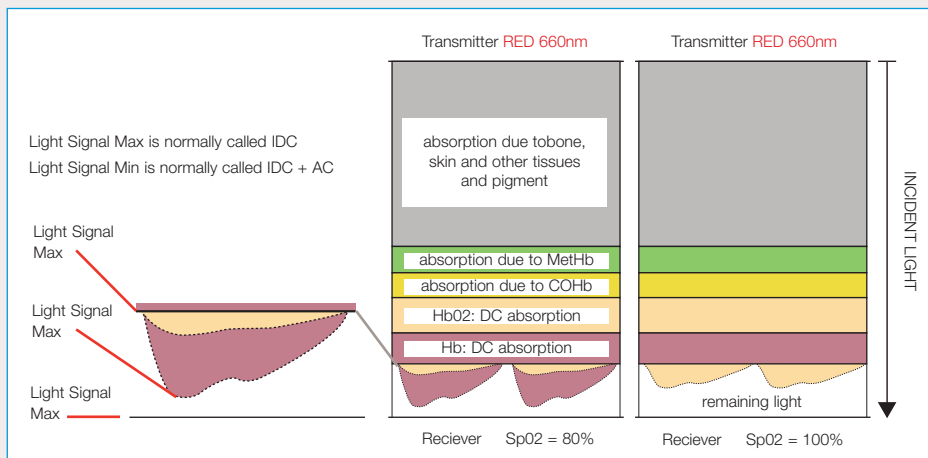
Transmitter RED 660nm

Transmitter RED 660nm

Light Signal Max is normally called IDC

Light Signal Min is normally called IDC + AC

absorption due tobone, skin and other tissues and pigment

INCIDENT LIGHT

Light Signal Max

absorption due to MetHb

absorption due to COHb

Light Signal Max

Hb02: DC absorption

Hb: DC absorption

Light Signal Max

remaining light

Reciever Sp02 = 80%

Reciever Sp02 = 100%